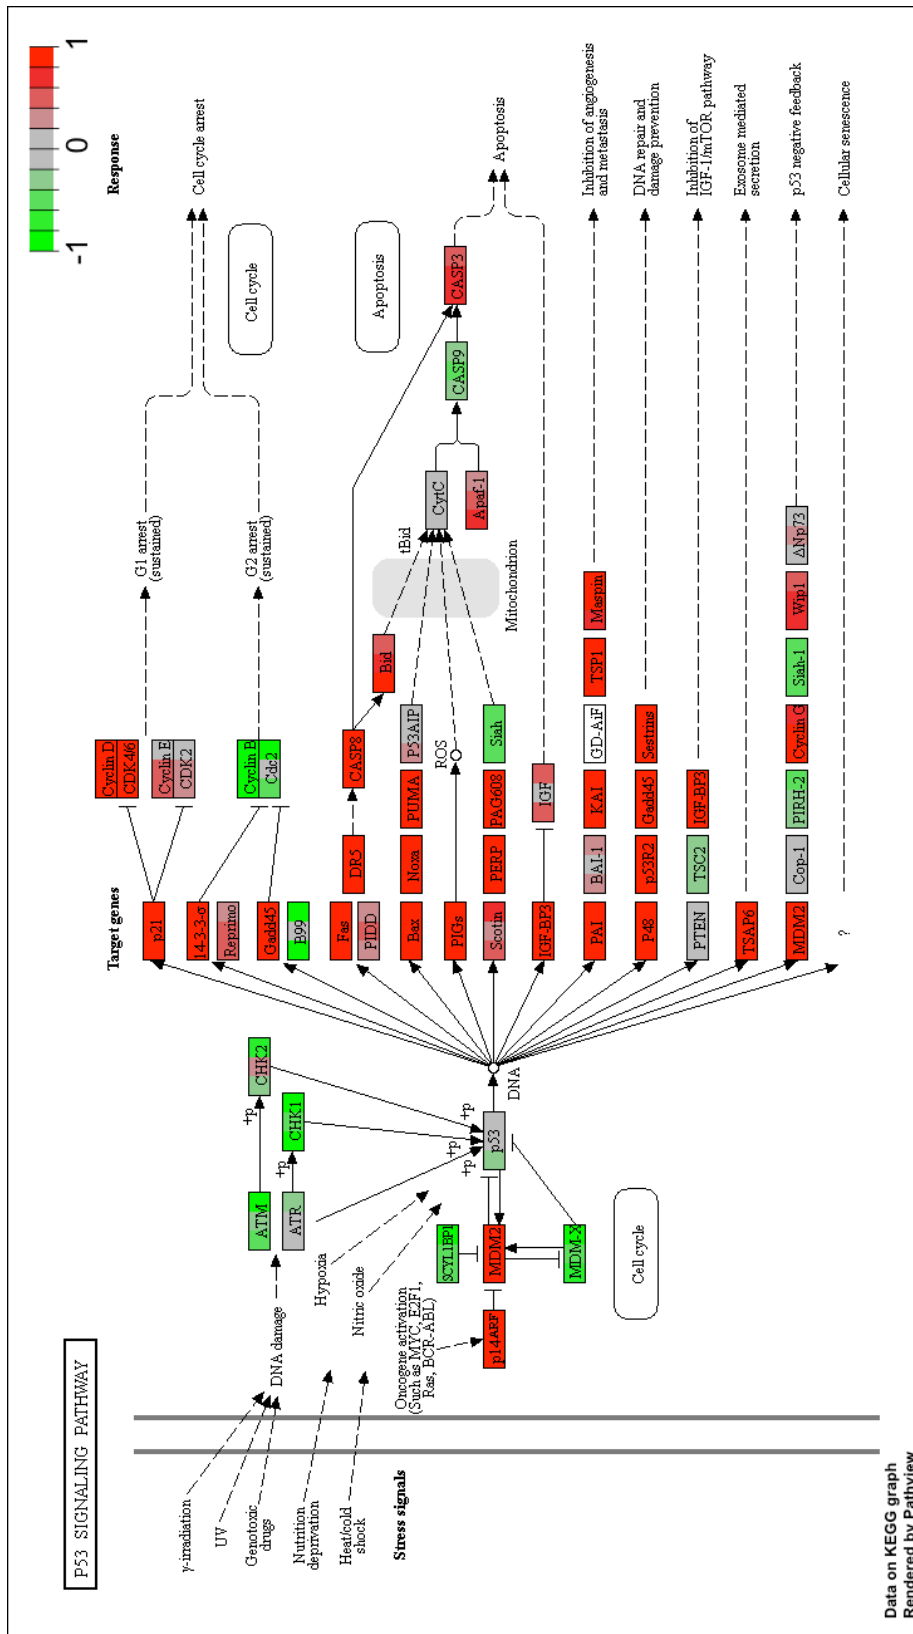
P53 SIGNALING PATHWAY

Stress signals
γ-irradiation
UV
Genotoxic drugs
Nutrition deprivation
Heat/cold shock

DNA damage
Hypoxia
Nitric oxide
Oncogene activation (Such as MYC, E2F1, Ras, BCR-ABL)

ATM
ATR
CHK2
CHK1
+p
+p
+p
+p
+p
p53
MDM2
MDM-X
SCYL1BP1
p14ARF
Cell cycle
DNA

Target genes
p21
14-3-3-σ
Reprimo
Gadd45
B99
Fas
PIDD
Bax
PIGs
Scotin
IGF-BP3
PAI
P48
PTEN
TSAP6
MDM2
?

Cyclin D
CDK4/6
Cyclin E
CDK2
Cyclin B
Cdc2
G1 arrest (sustained)
G2 arrest (sustained)
Cell cycle
Cell cycle arrest

DR5
CASP8
Noxa
PUMA
P53AIP
ROS
PERP
PAG608
Siah
IGF
Bid
tBid
CytC
Apaf-1
CASP9
CASP3
Mitochondrion
Apoptosis
Apoptosis

BAI-1
KAI
GD-AiF
TSP1
Maspin
p53R2
Gadd45
Sestrins
TSC2
IGF-BP3
Cop-1
PIRH-2
Cyclin G
Siah-1
Wip1
ΔNp73

Inhibition of angiogenesis and metastasis
DNA repair and damage prevention
Inhibition of IGF-1/mTOR pathway
Exosome mediated secretion
p53 negative feedback
Cellular senescence

Response
1
0
-1

Data on KEGG graph
Rendered by Pathview